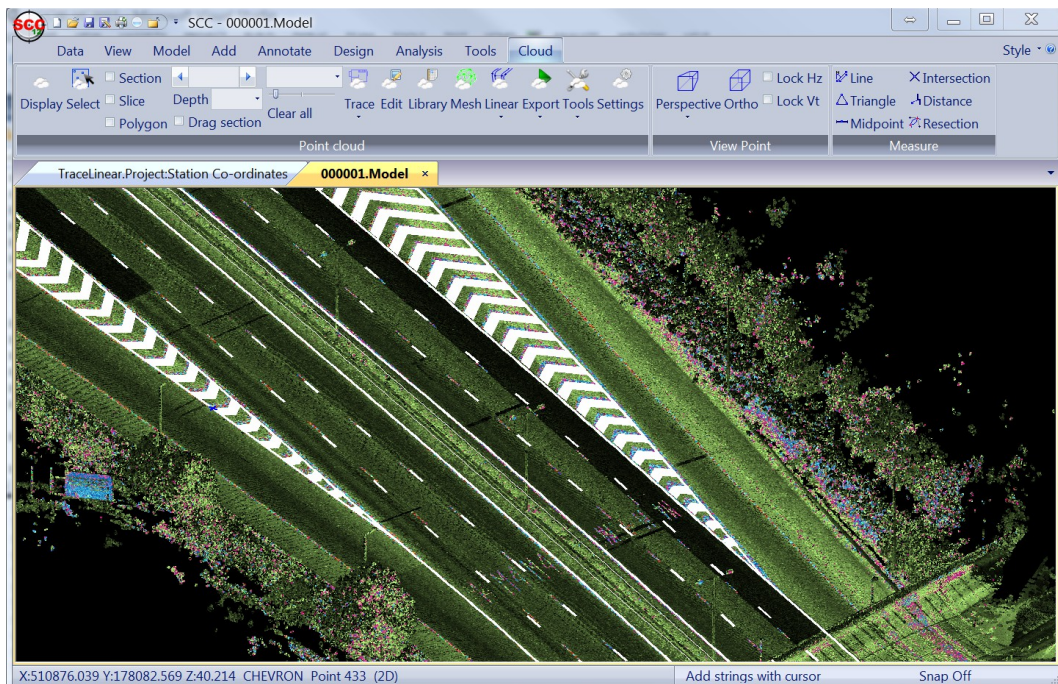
SCC - 000001.Model

Data View Model Add Annotate Design Analysis Tools Cloud

Style

Display Select Section Slice Polygon Depth Drag section Clear all Trace Edit Library Mesh Linear Export Tools Settings

Point cloud

Perspective Ortho Lock Hz Lock Vt

View Point

Line Triangle Midpoint Intersection Distance Resection

Measure

TraceLinear.Project:Station Co-ordinates

000001.Model ×

X:510876.039 Y:178082.569 Z:40.214 CHEVRON Point 433 (2D)

Add strings with cursor

Snap Off